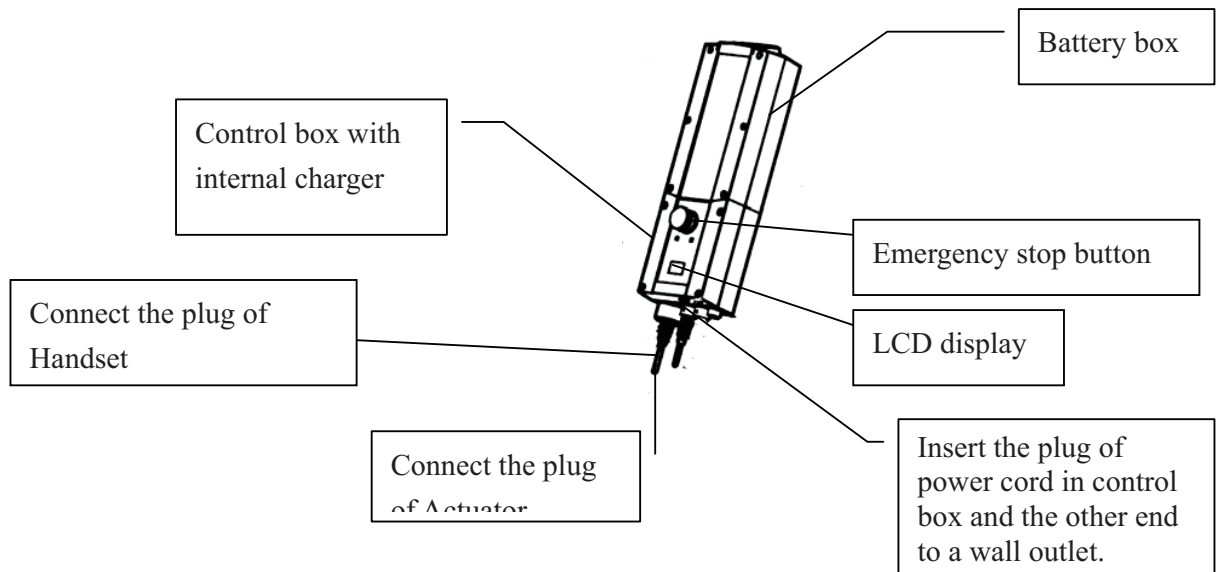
Battery box

Control box with internal charger

Emergency stop button

Connect the plug of Handset

LCD display

Connect the plug of Actuator

Insert the plug of power cord in control box and the other end to a wall outlet.